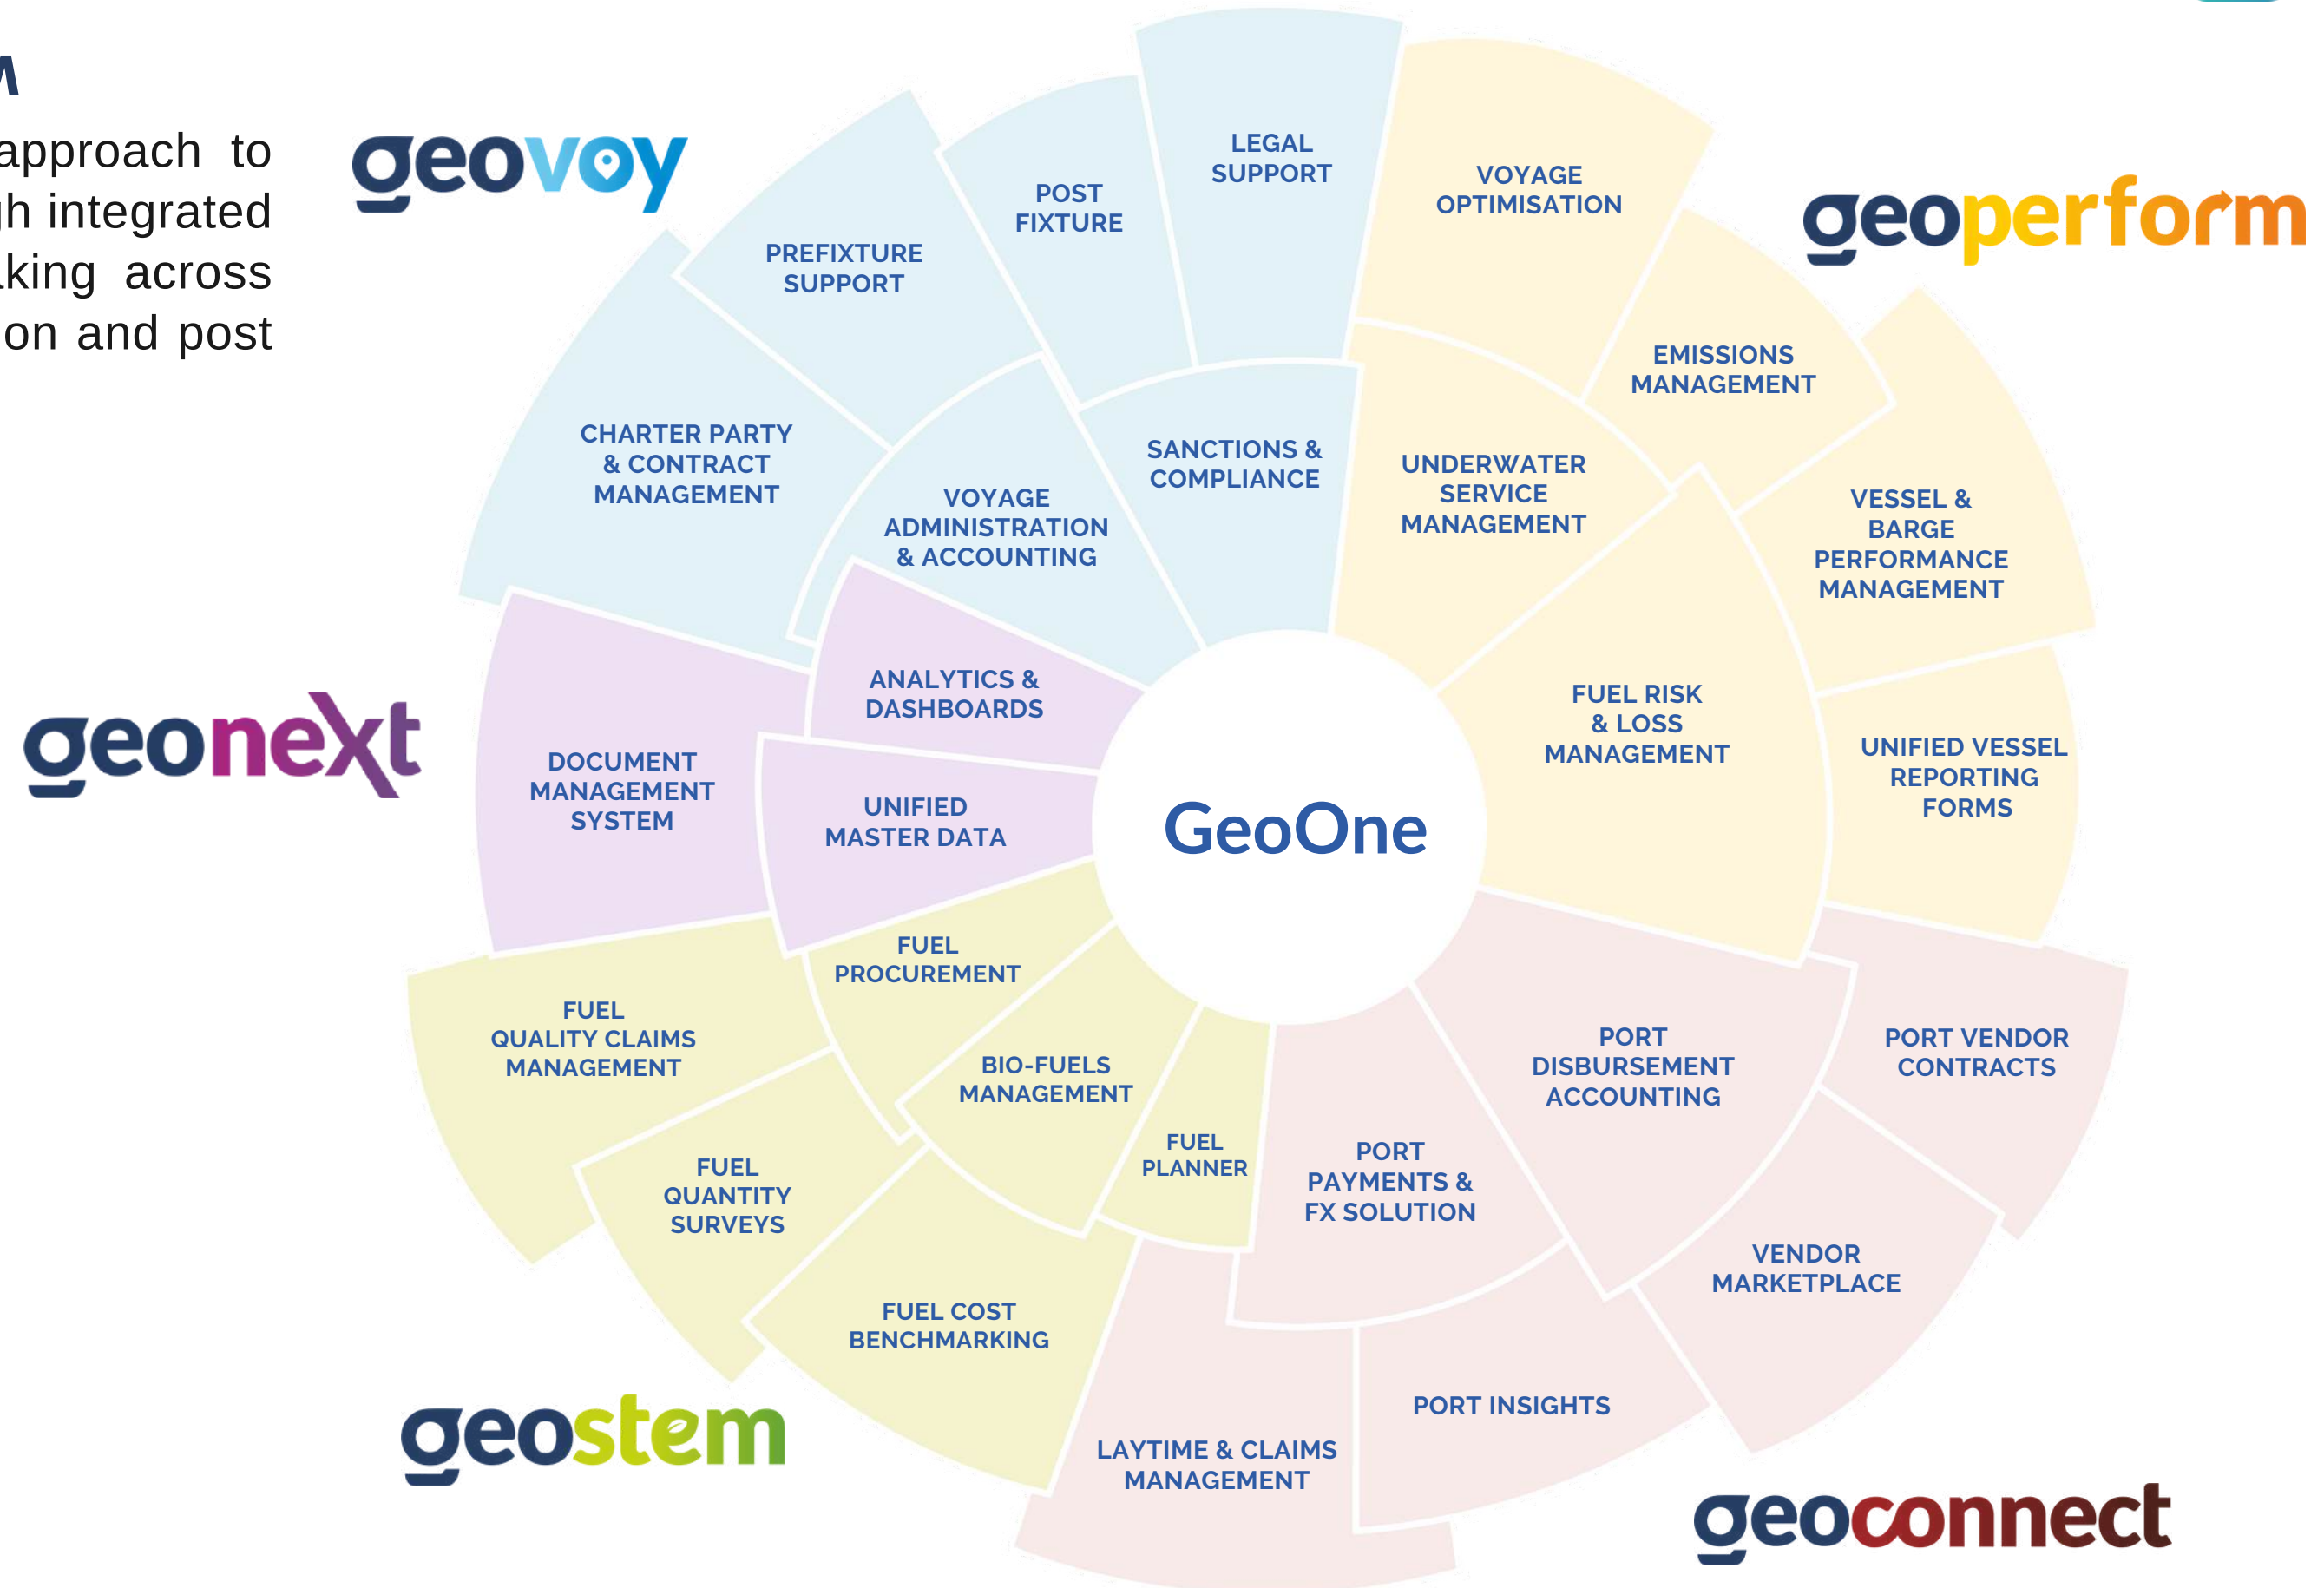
M

approach to
h integrated
king across
on and post

geovoy

geoperform

geonext

geostem

geoconnect

GeoOne

LEGAL SUPPORT

POST FIXTURE

PREFIXTURE SUPPORT

CHARTER PARTY & CONTRACT MANAGEMENT

VOYAGE ADMINISTRATION & ACCOUNTING

SANCTIONS & COMPLIANCE

VOYAGE OPTIMISATION

EMISSIONS MANAGEMENT

UNDERWATER SERVICE MANAGEMENT

VESSEL & BARGE PERFORMANCE MANAGEMENT

FUEL RISK & LOSS MANAGEMENT

UNIFIED VESSEL REPORTING FORMS

ANALYTICS & DASHBOARDS

DOCUMENT MANAGEMENT SYSTEM

UNIFIED MASTER DATA

FUEL PROCUREMENT

FUEL QUALITY CLAIMS MANAGEMENT

BIO-FUELS MANAGEMENT

FUEL PLANNER

FUEL QUANTITY SURVEYS

FUEL COST BENCHMARKING

PORT DISBURSEMENT ACCOUNTING

PORT VENDOR CONTRACTS

PORT PAYMENTS & FX SOLUTION

VENDOR MARKETPLACE

PORT INSIGHTS

LAYTIME & CLAIMS MANAGEMENT